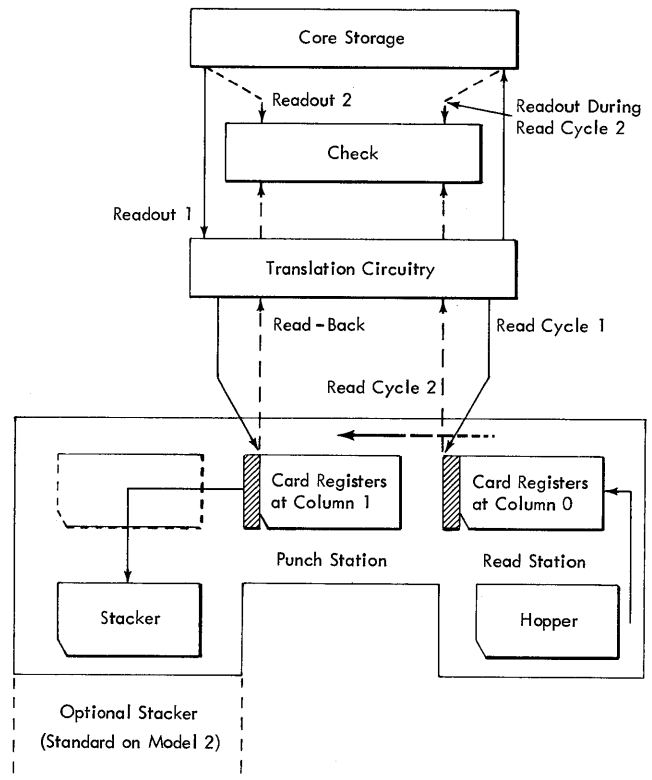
Core Storage

Readout 2

Readout During Read Cycle 2

Check

Readout 1

Translation Circuitry

Read - Back

Read Cycle 1

Read Cycle 2

Card Registers at Column 1

Card Registers at Column 0

Punch Station

Read Station

Stacker

Hopper

Optional Stacker (Standard on Model 2)